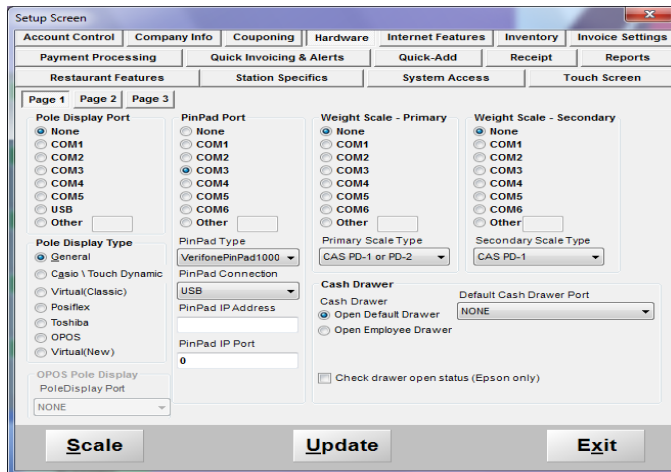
Setup Screen

Account Control | Company Info | Couponing | Hardware | Internet Features | Inventory | Invoice Settings
Payment Processing | Quick Invoicing & Alerts | Quick-Add | Receipt | Reports
Restaurant Features | Station Specifics | System Access | Touch Screen

Page 1 | Page 2 | Page 3

Pole Display Port
None
COM1
COM2
COM3
COM4
COM5
USB
Other

Pole Display Type
General
Casio \ Touch Dynamic
Virtual(Classic)
Posiflex
Toshiba
OPOS
Virtual(New)

OPOS Pole Display
PoleDisplay Port
NONE

PinPad Port
None
COM1
COM2
COM3
COM4
COM5
COM6
Other

PinPad Type
VerifonePinPad1000
PinPad Connection
USB
PinPad IP Address
PinPad IP Port
0

Weight Scale - Primary
None
COM1
COM2
COM3
COM4
COM5
COM6
Other

Primary Scale Type
CAS PD-1 or PD-2

Weight Scale - Secondary
None
COM1
COM2
COM3
COM4
COM5
COM6
Other

Secondary Scale Type
CAS PD-1

Cash Drawer
Cash Drawer
Open Default Drawer
Open Employee Drawer
Default Cash Drawer Port
NONE
Check drawer open status (Epson only)

Scale | Update | Exit